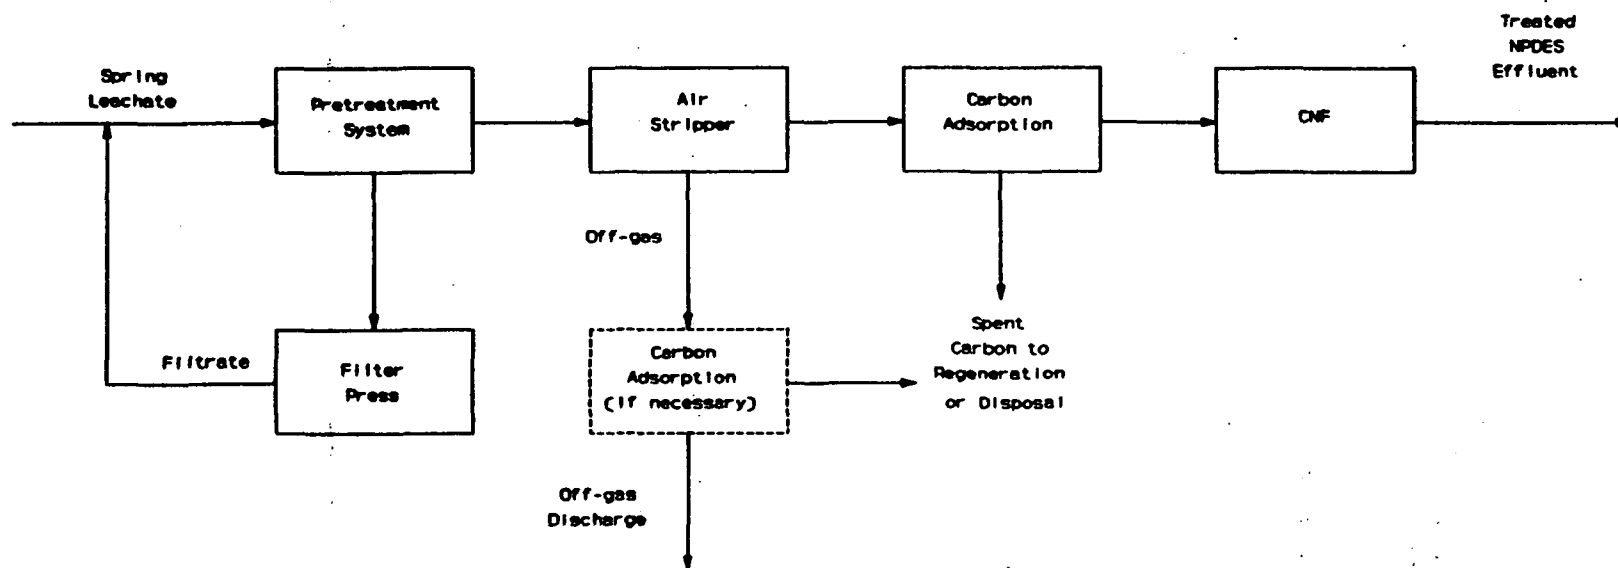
Spring Leachate

Pretreatment System

Air Stripper

Carbon Adsorption

CNF

Treated NPDES Effluent

Off-gas

Filtrate

Filter Press

Carbon Adsorption (if necessary)

Spent Carbon to Regeneration or Disposal

Off-gas Discharge